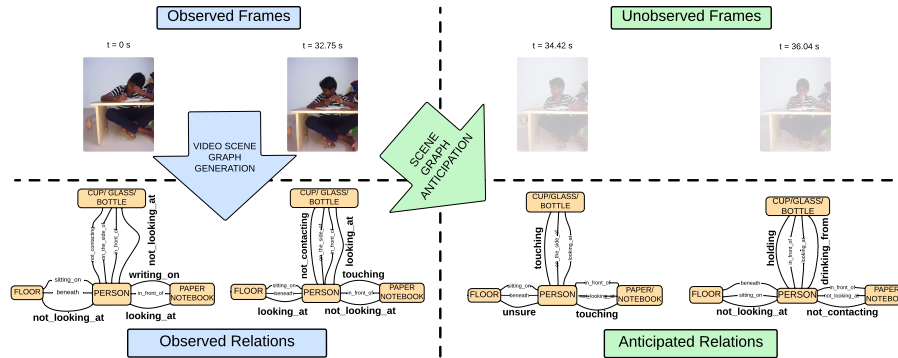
Observed Frames

Unobserved Frames

t = 0 s

t = 32.75 s

t = 34.42 s

t = 36.04 s

VIDEO SCENE GRAPH GENERATION

SCENE GRAPH ANTICIPATION

CUP/ GLASS/ BOTTLE

not_contacting

on_the_side_of

in_front_of

not_looking_at

writing_on

sitting_on

beneath

FLOOR

PERSON

in_front_of

PAPER NOTEBOOK

not_looking_at

looking_at

CUP/ GLASS/ BOTTLE

not_contacting

on_the_side_of

in_front_of

looking_at

touching

FLOOR

sitting_on

beneath

PERSON

in_front_of

PAPER NOTEBOOK

looking_at

not_looking_at

CUP/ GLASS/ BOTTLE

touching

on_the_side_of

looking_at

FLOOR

sitting_on

beneath

PERSON

in_front_of

not_looking_at

PAPER/ NOTEBOOK

unsure

touching

CUP/ GLASS/ BOTTLE

holding

in_front_of

on_the_side_of

looking_at

drinking_from

FLOOR

beneath

sitting_on

PERSON

in_front_of

not_looking_at

PAPER NOTEBOOK

looking_at

not_contacting

Observed Relations

Anticipated Relations